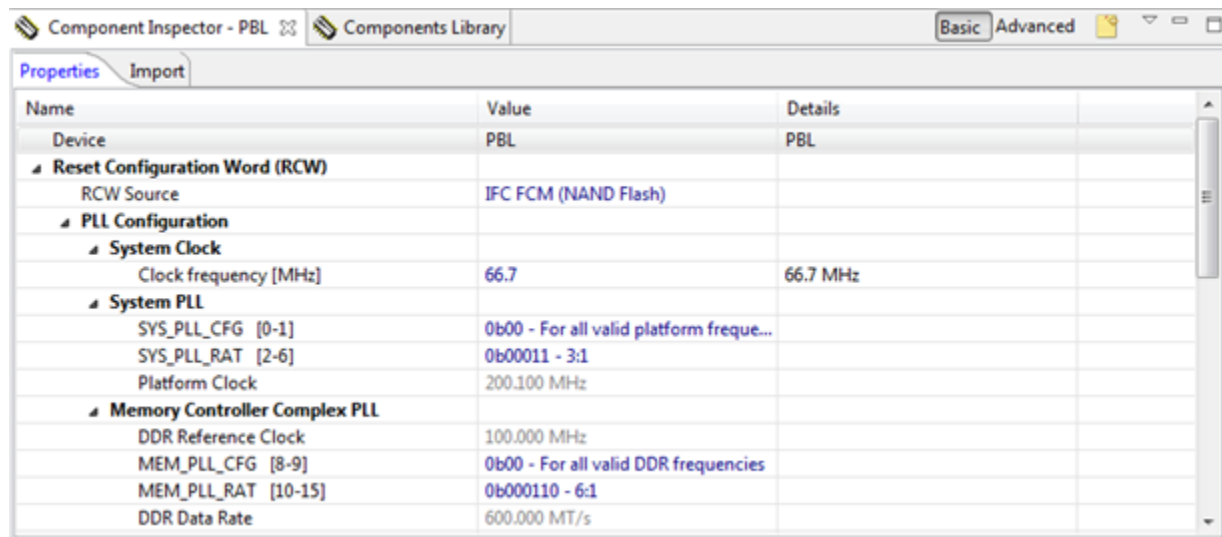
Component Inspector - PBL ☒ Components Library

Basic Advanced

Properties Import

| Name | Value | Details |
|---|---|---|
| Device | PBL | PBL |
| Reset Configuration Word (RCW) | | |
| RCW Source | IFC FCM (NAND Flash) | |
| PLL Configuration | | |
| System Clock | | |
| Clock frequency [MHz] | 66.7 | 66.7 MHz |
| System PLL | | |
| SYS_PLL_CFG [0-1] | 0b00 - For all valid platform freque... | |
| SYS_PLL_RAT [2-6] | 0b00011 - 3:1 | |
| Platform Clock | 200.100 MHz | |
| Memory Controller Complex PLL | | |
| DDR Reference Clock | 100.000 MHz | |
| MEM_PLL_CFG [8-9] | 0b00 - For all valid DDR frequencies | |
| MEM_PLL_RAT [10-15] | 0b000110 - 6:1 | |
| DDR Data Rate | 600.000 MT/s | |